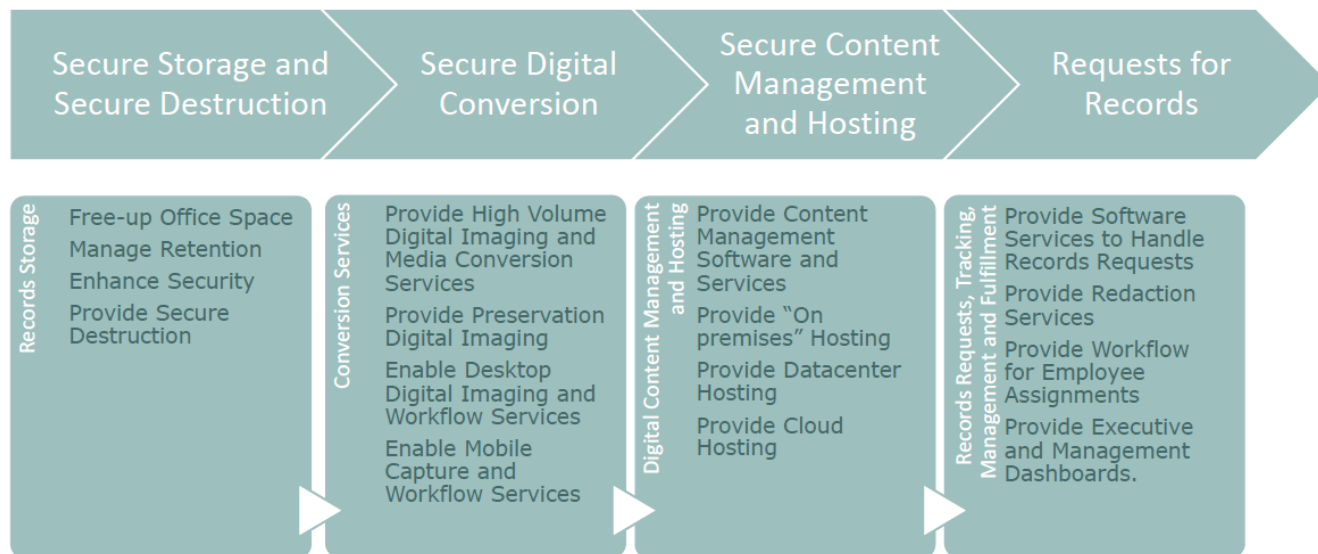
Secure Storage and Secure Destruction

Secure Digital Conversion

Secure Content Management and Hosting

Requests for Records

Records Storage

Free-up Office Space

Manage Retention

Enhance Security

Provide Secure Destruction

Conversion Services

Provide High Volume Digital Imaging and Media Conversion Services

Provide Preservation Digital Imaging

Enable Desktop Digital Imaging and Workflow Services

Enable Mobile Capture and Workflow Services

Digital Content Management and Hosting

Provide Content Management Software and Services

Provide "On premises" Hosting

Provide Datacenter Hosting

Provide Cloud Hosting

Records Requests, Tracking, Management and Fulfillment

Provide Software Services to Handle Records Requests

Provide Redaction Services

Provide Workflow for Employee Assignments

Provide Executive and Management Dashboards.